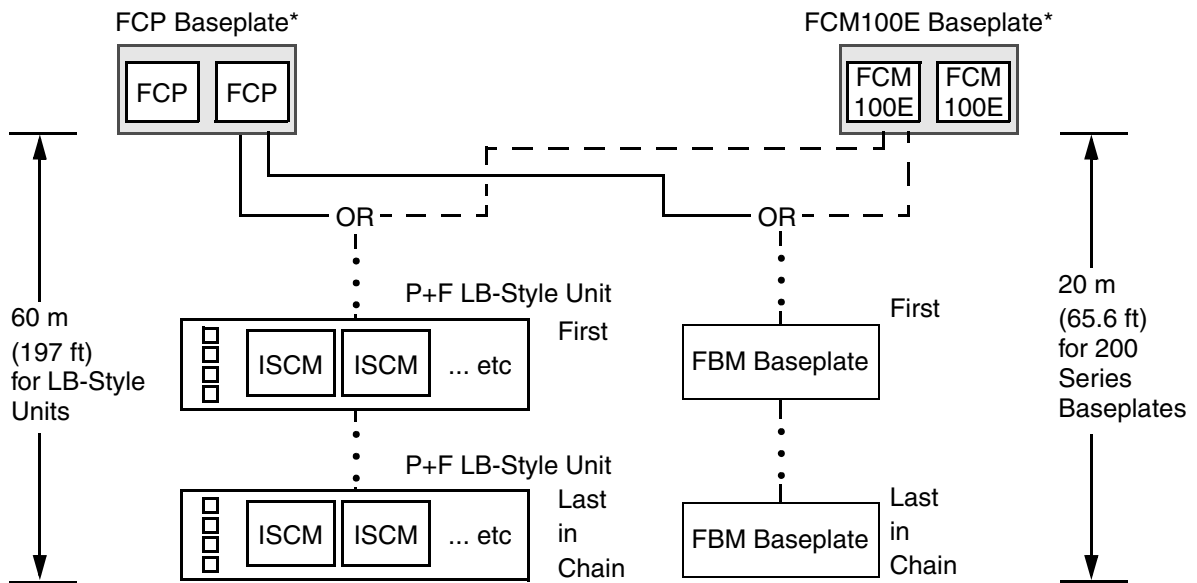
FCP Baseplate*

FCP FCP

FCM100E Baseplate*

FCM 100E FCM 100E

OR

OR

60 m (197 ft) for LB-Style Units

P+F LB-Style Unit

First

ISCM ISCM ... etc

P+F LB-Style Unit

Last in Chain

ISCM ISCM ... etc

First

FBM Baseplate

Last in Chain

FBM Baseplate

20 m (65.6 ft) for 200 Series Baseplates